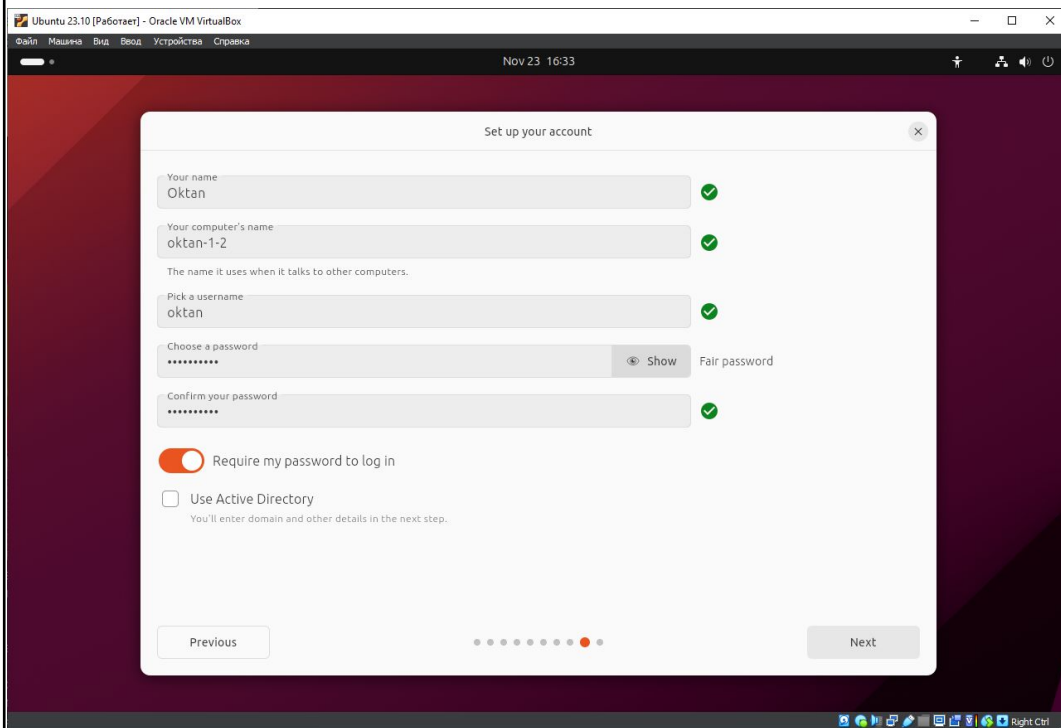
Ubuntu 23.10 [Работает] - Oracle VM VirtualBox

Файл Машина Вид Ввод Устройства Справка

Nov 23 16:33

Set up your account

Your name
Oktan

Your computer's name
oktan-1-2

The name it uses when it talks to other computers.

Pick a username
oktan

Choose a password
••••••••••
Show
Fair password

Confirm your password
••••••••••

Require my password to log in

Use Active Directory
You'll enter domain and other details in the next step.

Previous

Next

Right Ctrl